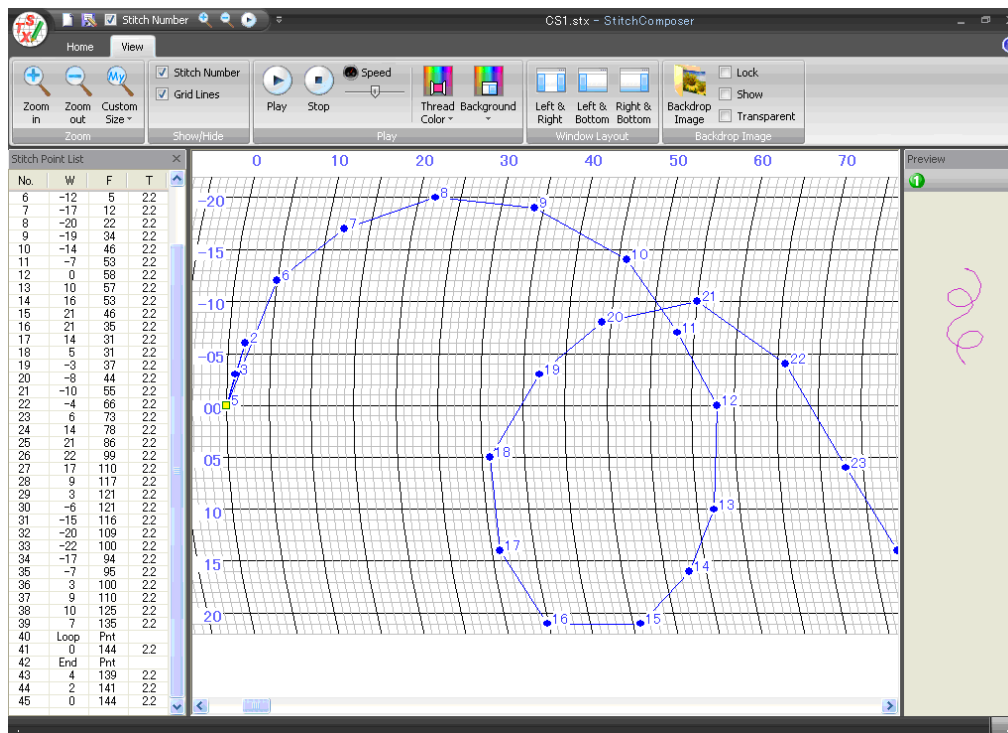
Stitch Number

CS1.stx - StitchComposer

Home View

Zoom in Zoom out Custom Size
Zoom

Stitch Number
Grid Lines
Show/Hide

Play Stop Speed
Play

Thread Color Background

Left & Right Left & Bottom Right & Bottom
Window Layout

Backdrop Image Lock Show Transparent
Backdrop Image

Stitch Point List

| No. | W | F | T |
|---|---|---|---|
| 6 | -12 | 5 | 22 |
| 7 | -17 | 12 | 22 |
| 8 | -20 | 22 | 22 |
| 9 | -19 | 34 | 22 |
| 10 | -14 | 46 | 22 |
| 11 | -7 | 53 | 22 |
| 12 | 0 | 58 | 22 |
| 13 | 10 | 57 | 22 |
| 14 | 16 | 53 | 22 |
| 15 | 21 | 46 | 22 |
| 16 | 21 | 35 | 22 |
| 17 | 14 | 31 | 22 |
| 18 | 5 | 31 | 22 |
| 19 | -3 | 37 | 22 |
| 20 | -8 | 44 | 22 |
| 21 | -10 | 55 | 22 |
| 22 | -4 | 66 | 22 |
| 23 | 6 | 73 | 22 |
| 24 | 14 | 78 | 22 |
| 25 | 21 | 86 | 22 |
| 26 | 22 | 99 | 22 |
| 27 | 17 | 110 | 22 |
| 28 | 9 | 117 | 22 |
| 29 | 3 | 121 | 22 |
| 30 | -6 | 121 | 22 |
| 31 | -15 | 116 | 22 |
| 32 | -20 | 109 | 22 |
| 33 | -22 | 100 | 22 |
| 34 | -17 | 94 | 22 |
| 35 | -7 | 95 | 22 |
| 36 | 3 | 100 | 22 |
| 37 | 9 | 110 | 22 |
| 38 | 10 | 125 | 22 |
| 39 | 7 | 135 | 22 |
| 40 | Loop | Pnt | |
| 41 | 0 | 144 | 22 |
| 42 | End | Pnt | |
| 43 | 4 | 139 | 22 |
| 44 | 2 | 141 | 22 |
| 45 | 0 | 144 | 22 |

0 10 20 30 40 50 60 70
-20 -15 -10 -05 00 05 10 15 20
2 3 5 6 7 8 9 10 11 12 13 14 15 16 17 18 19 20 21 22 23

Preview